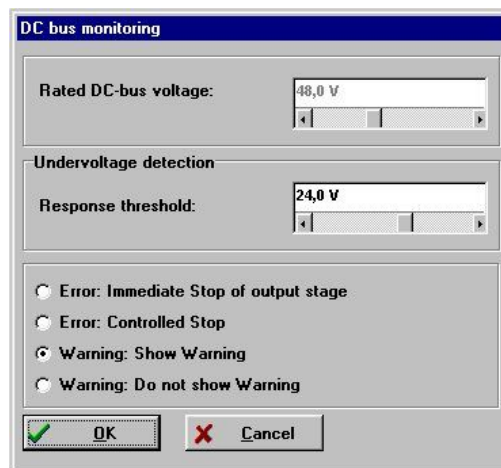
DC bus monitoring

Rated DC-bus voltage: 48,0 V

Undervoltage detection

Response threshold: 24,0 V

Error: Immediate Stop of output stage

Error: Controlled Stop

Warning: Show Warning

Warning: Do not show Warning

OK

Cancel